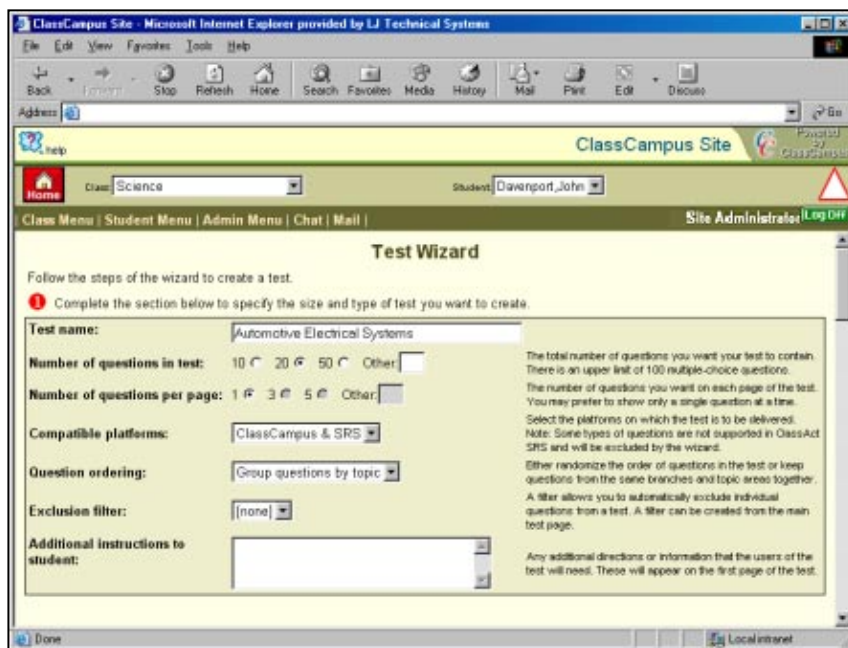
ClassCampus Site - Microsoft Internet Explorer provided by LJ Technical Systems

File Edit View Favorites Tools Help

Back Forward Stop Refresh Home Search Favorites Media History Mail Print Edit Discuss

Address Go

help

ClassCampus Site

Powered by ClassCampus

Home Class: Science Student: Davenport, John

Class Menu | Student Menu | Admin Menu | Chat | Mail |

Site Administrator Log Off

Test Wizard

Follow the steps of the wizard to create a test.

Complete the section below to specify the size and type of test you want to create.

| | | |
|---|---|---|
| Test name: | Automotive Electrical Systems | |
| Number of questions in test: | 10 20 50 Other: | The total number of questions you want your test to contain. There is an upper limit of 100 multiple-choice questions. |
| Number of questions per page: | 1 3 5 Other: | The number of questions you want on each page of the test. You may prefer to show only a single question at a time. |
| Compatible platforms: | ClassCampus & SRS | Select the platforms on which the test is to be delivered. Note: Some types of questions are not supported in ClassAct SRS and will be excluded by the wizard. |
| Question ordering: | Group questions by topic | Either randomize the order of questions in the test or keep questions from the same branches and topic areas together. |
| Exclusion filter: | [none] | A filter allows you to automatically exclude individual questions from a test. A filter can be created from the main test page. |
| Additional instructions to student: | | Any additional directions or information that the users of the test will need. These will appear on the first page of the test. |

Done

Local intranet